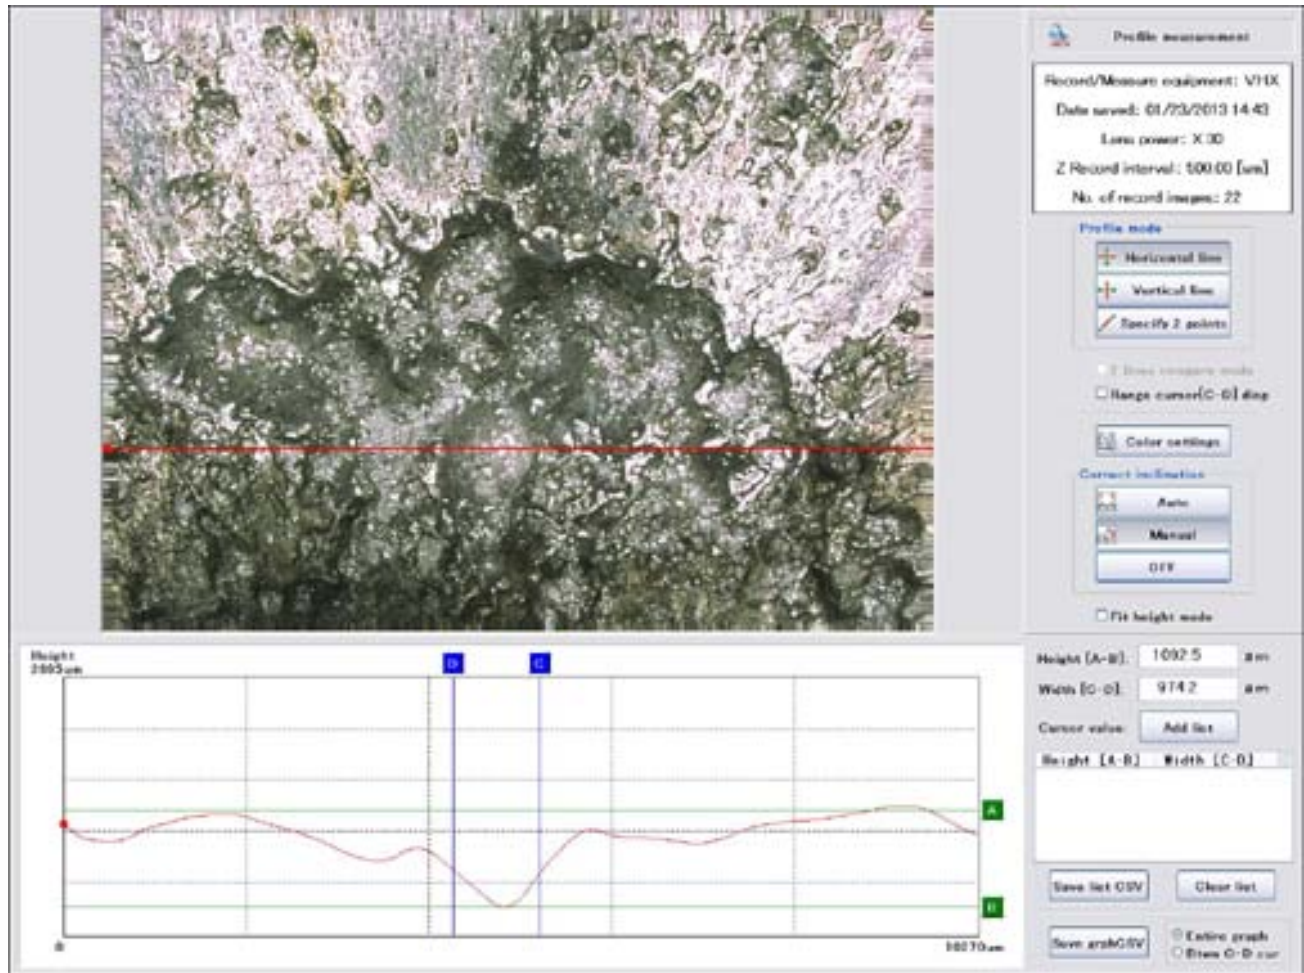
Profile measurement

Record/Measure equipment: VHX
Date saved: 01/23/2013 14:43
Lens power: X 30
Z Record interval: 500.00 [um]
No. of record images: 22

Profile mode
Horizontal line
Vertical line
Specify 2 points

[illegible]
Range cursor[C-D] disp

Color settings

Correct inclination
Auto
Manual
OFF

Fit height mode

Height 2985um
D C
A
B
0
10070um

Height [A-B]: 1092.5 um
Width [C-D]: 974.2 um
Cursor value: Add list
Height [A-B] Width [C-D]

Save list CSV
Clear list
Save graphCSV
Entire graph
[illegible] C-D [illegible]